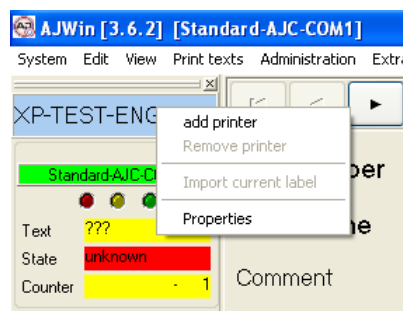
AJWin [3.6.2] [Standard-AJC-COM1]
System Edit View Print texts Administration Extra

XP-TEST-ENG

add printer
Remove printer
Import current label
Properties

Standard-AJC-C
Text ???
State unknown
Counter - 1

ber
ne
Comment